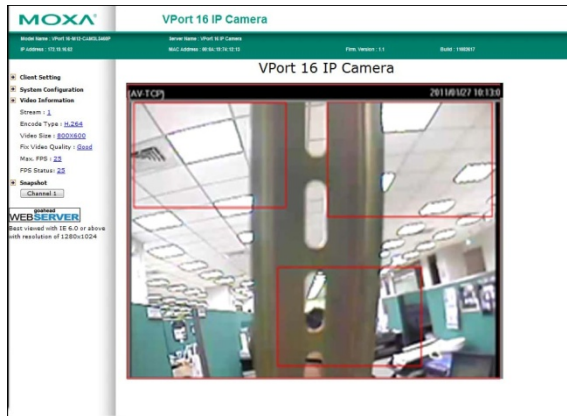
MOXA

VPort 16 IP Camera

Model Name : VPort 16-M12-CAM0L3680P
IP Address : 172.16.16.63

Server Name : VPort 16 IP Camera
MAC Address : 00:90:E8:74:12:13

Firm. Version : 1.1

Build : 11000617

Client Setting
System Configuration
Video Information
Stream : 1
Encode Type : H.264
Video Size : 800X600
Fix Video Quality : Good
Max. FPS : 25
FPS Status: 25
Snapshot
Channel 1

goahead
WEBSERVER
Best viewed with IE 6.0 or above with resolution of 1280x1024

VPort 16 IP Camera

[AV-TCP]

2011/01/27 10:13:0